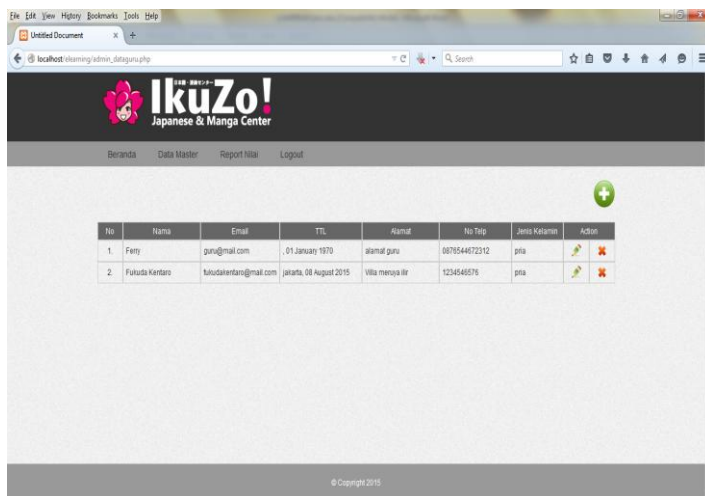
File Edit View History Bookmarks Tools Help

Untitled Document

localhost/elearning/admin_dataguru.php

Search

IkuZo!
Japanese & Manga Center

Beranda Data Master Report Nilai Logout

| No | Nama | Email | TTL | Alamat | No Telp | Jenis Kelamin | Action |
|---|---|---|---|---|---|---|---|
| 1. | Ferry | guru@mail.com | , 01 January 1970 | alamat guru | 0876544672312 | pria | |
| 2. | Fukuda Kentaro | fukudakentaro@mail.com | jakarta, 08 August 2015 | Villa meruya ilir | 1234546576 | pria | |

© Copyright 2015